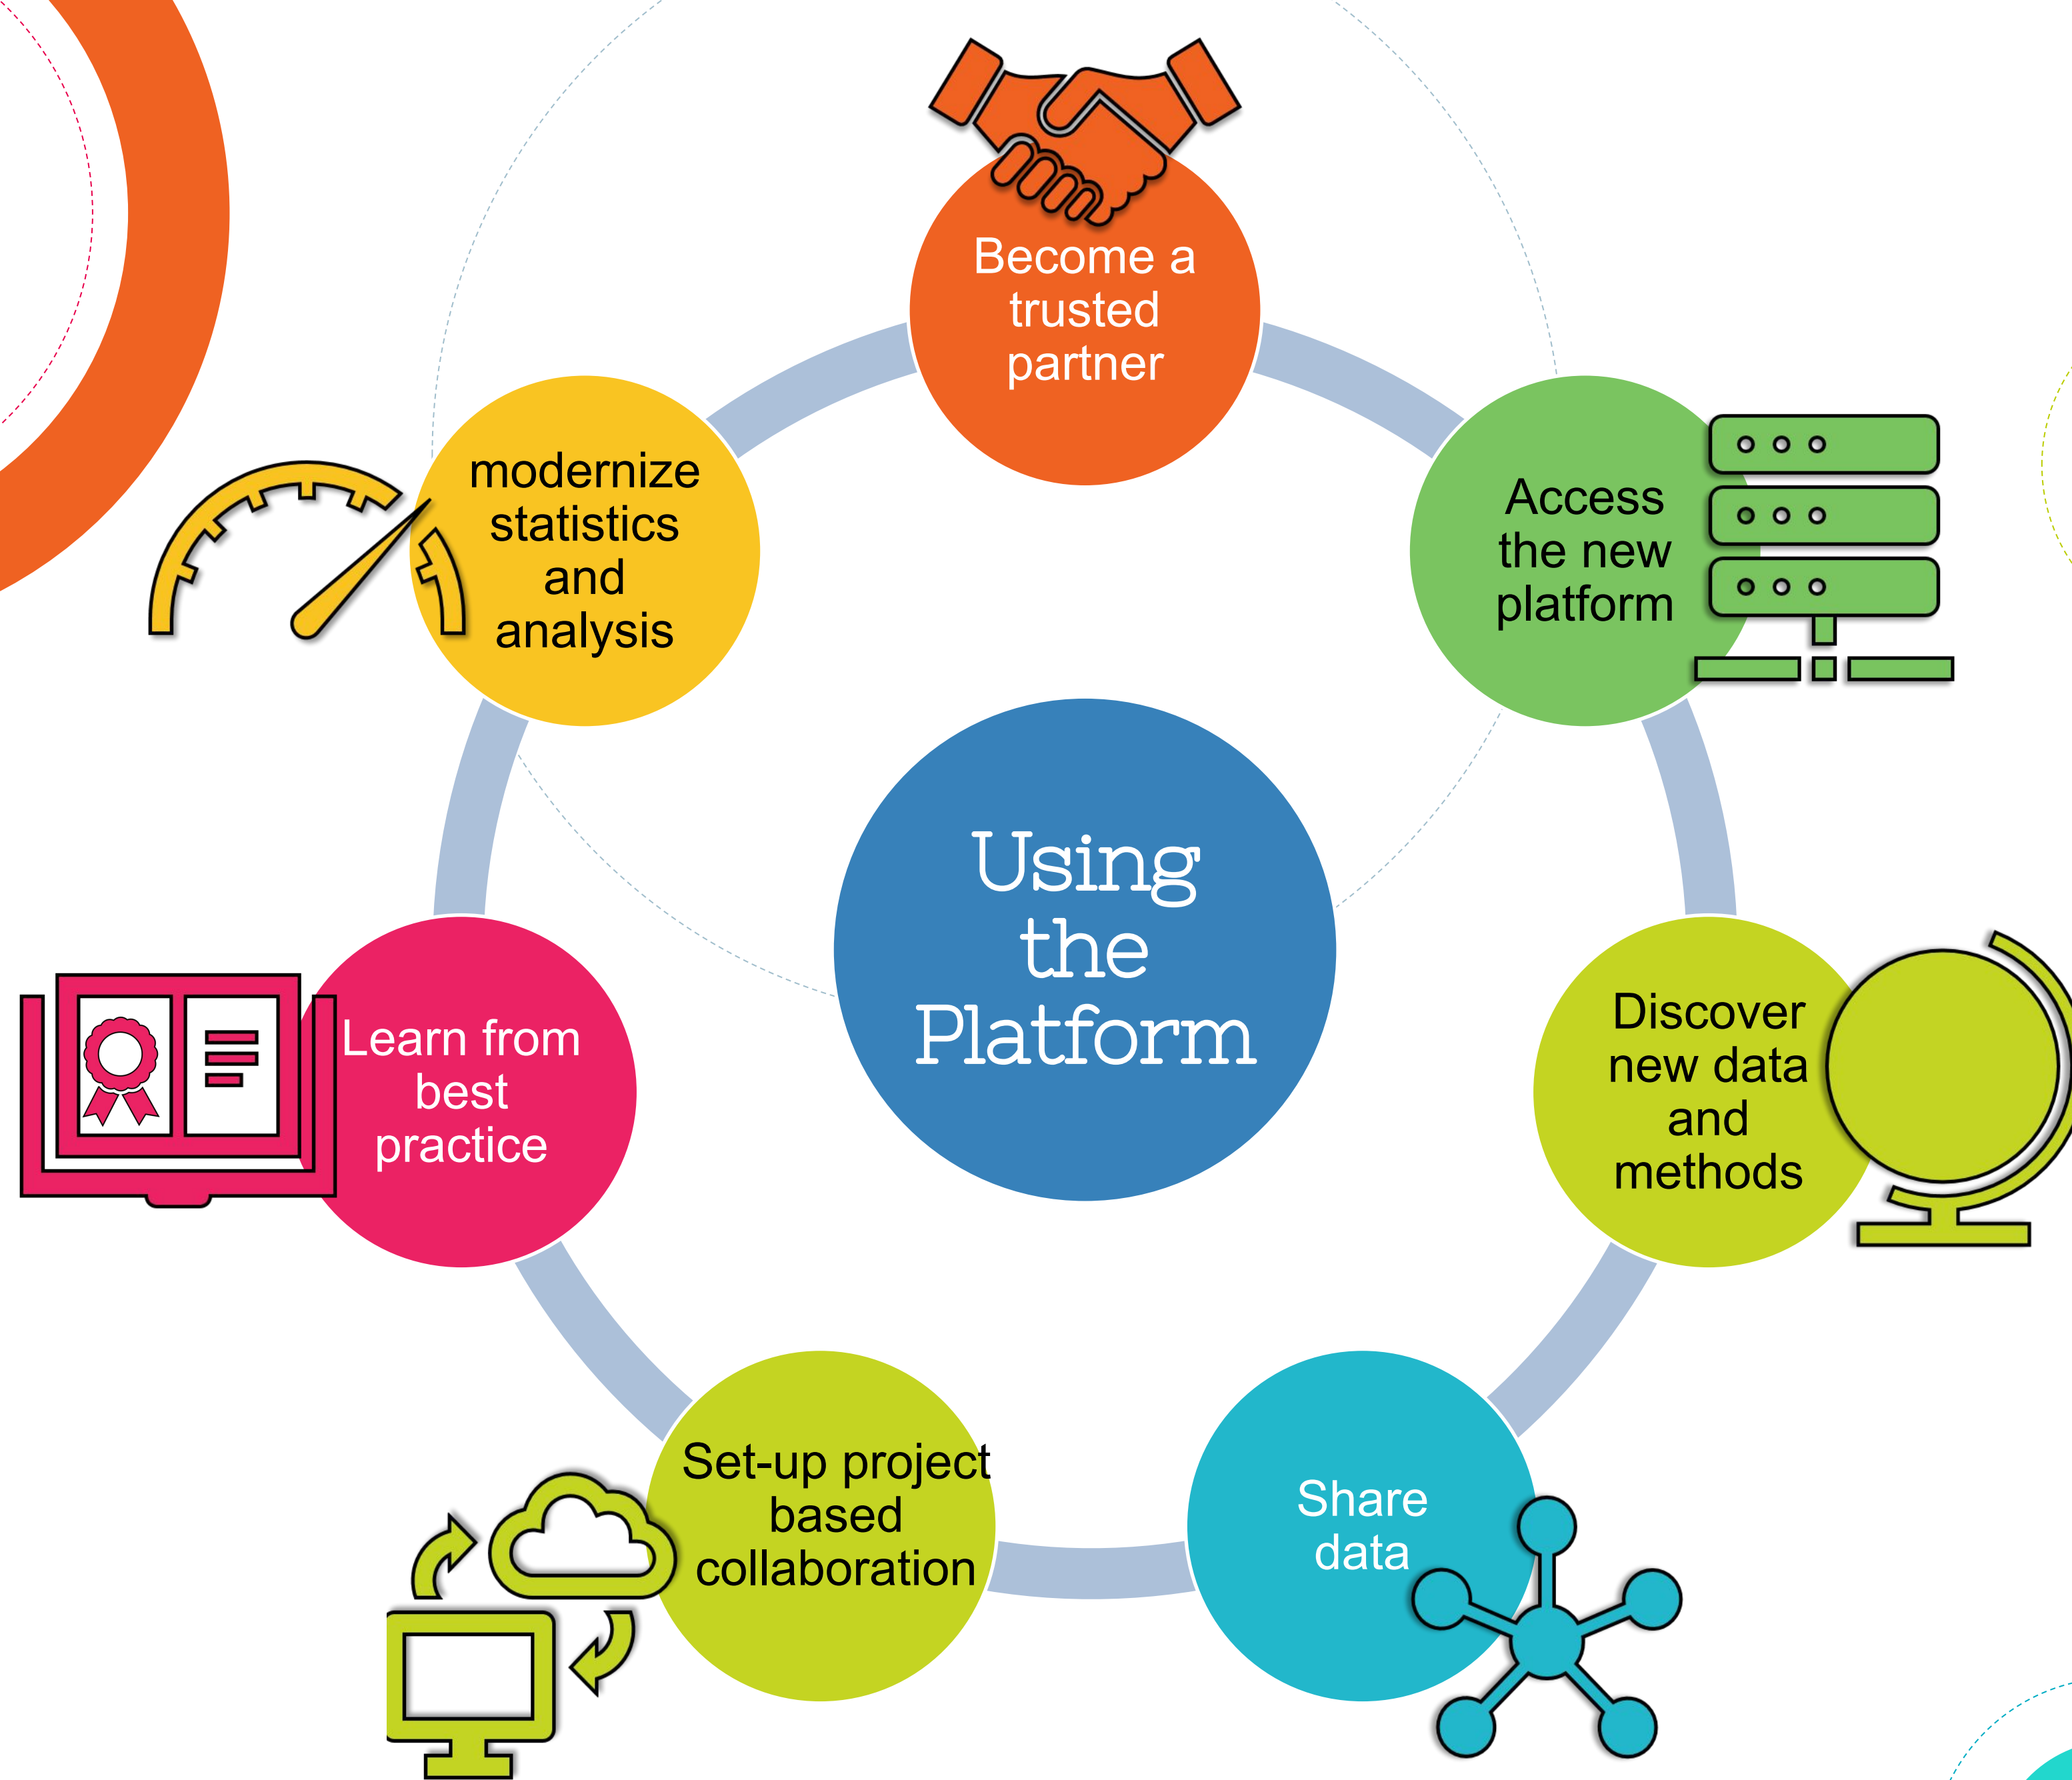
Become a trusted partner

Access the new platform

Discover new data and methods

Share data

Set-up project based collaboration

Learn from best practice

modernize statistics and analysis

Using the Platform